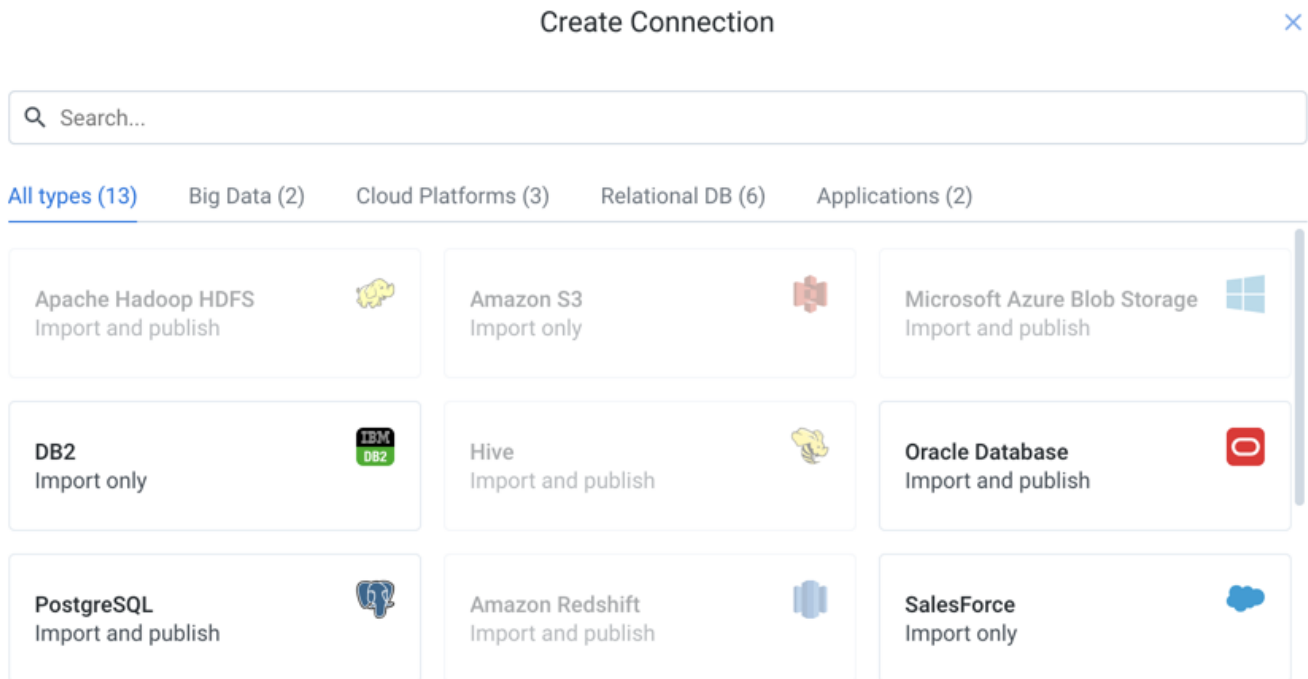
Create Connection

×

Search...

All types (13) Big Data (2) Cloud Platforms (3) Relational DB (6) Applications (2)

Apache Hadoop HDFS
Import and publish

Amazon S3
Import only

Microsoft Azure Blob Storage
Import and publish

DB2
Import only

IBM
DB2

Hive
Import and publish

Oracle Database
Import and publish

PostgreSQL
Import and publish

Amazon Redshift
Import and publish

SalesForce
Import only